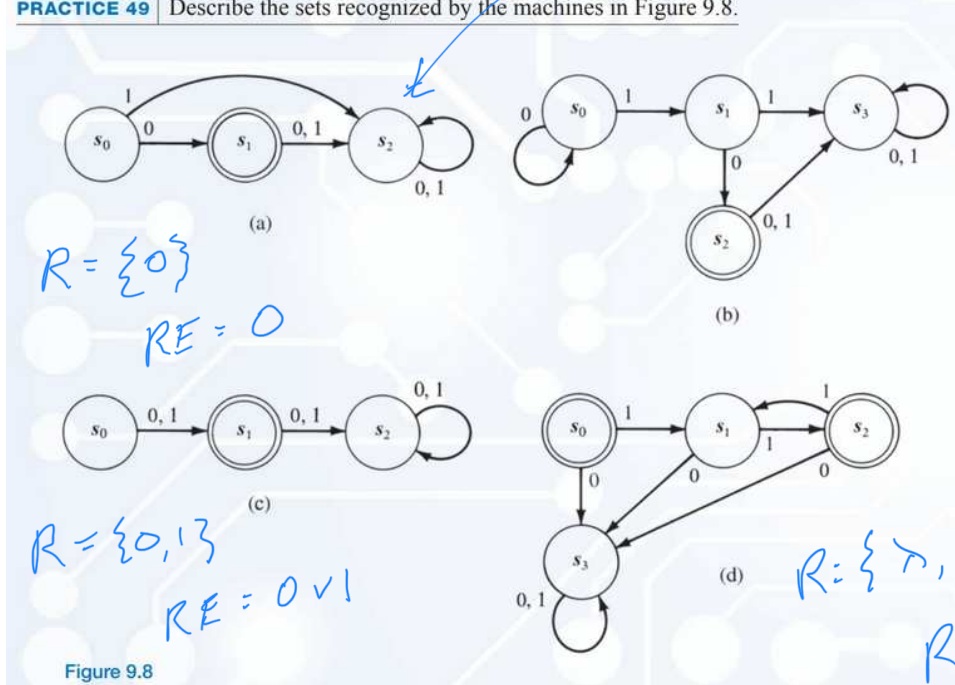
PRACTICE 49 Describe the sets recognized by the machines in Figure 9.8.

1
0
$s_0$
$s_1$
0, 1
$s_2$
0, 1
(a)

$R = \{0\}$
$RE = 0$

0
$s_0$
1
$s_1$
1
$s_3$
0, 1
0
0, 1
$s_2$
(b)

$s_0$
0, 1
$s_1$
0, 1
$s_2$
0, 1
(c)

$R = \{0, 1\}$
$RE = 0 \vee 1$

$s_0$
1
$s_1$
1
1
$s_2$
0
0
0
$s_3$
0, 1
(d)

$R = \{\lambda,$

R

Figure 9.8